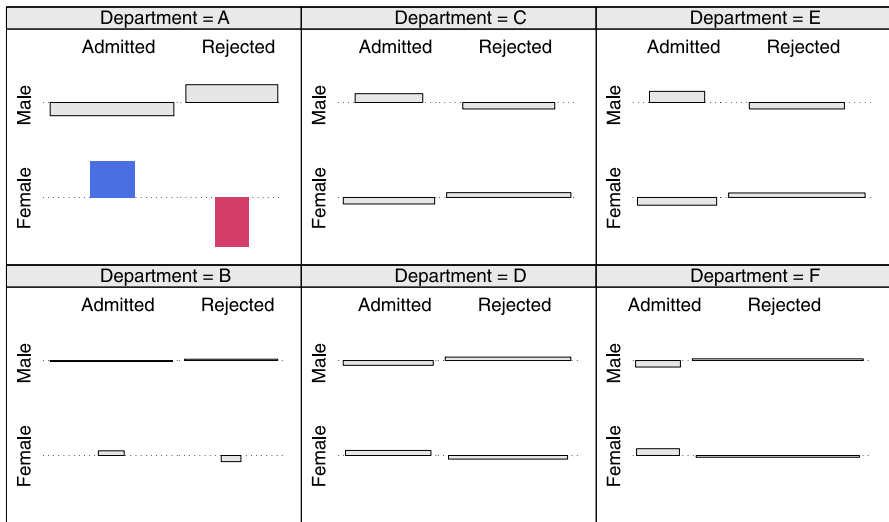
Department = A

Admitted Rejected

Male

Female

Department = C

Admitted Rejected

Male

Female

Department = E

Admitted Rejected

Male

Female

Department = B

Admitted Rejected

Male

Female

Department = D

Admitted Rejected

Male

Female

Department = F

Admitted Rejected

Male

Female